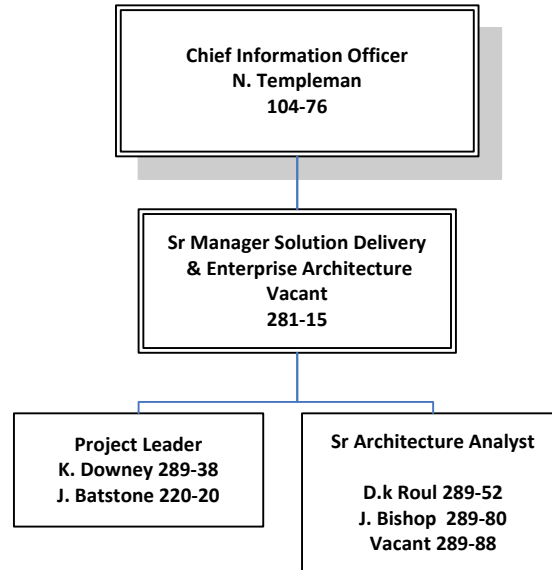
Chief Information Officer
N. Templeman
104-76

Sr Manager Solution Delivery & Enterprise Architecture
Vacant
281-15

Project Leader
K. Downey 289-38
J. Batstone 220-20

Sr Architecture Analyst

D.k Roul 289-52
J. Bishop 289-80
Vacant 289-88